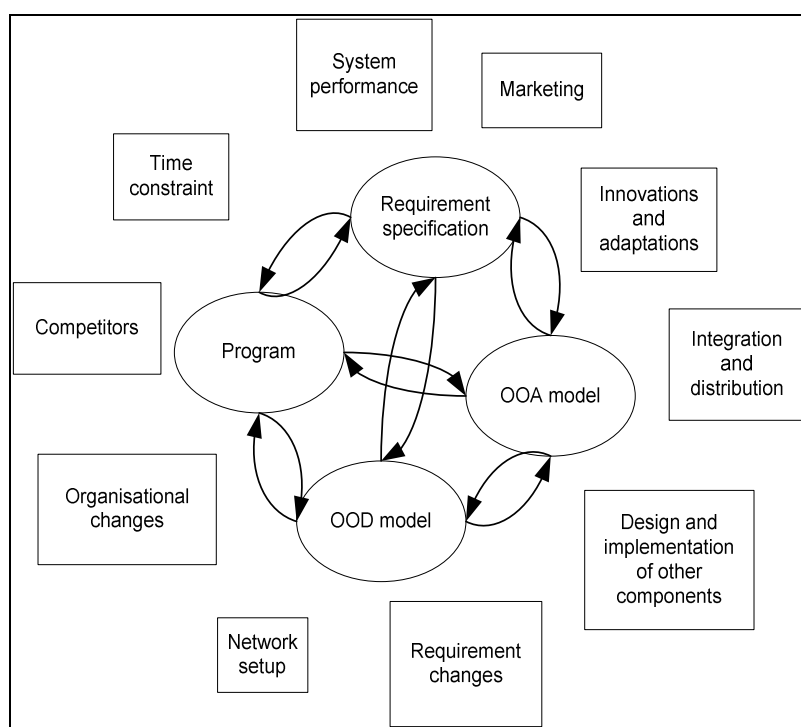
System performance

Marketing

Time constraint

Requirement specification

Innovations and adaptations

Competitors

Program

Integration and distribution

OOA model

Organisational changes

OOD model

Design and implementation of other components

Network setup

Requirement changes